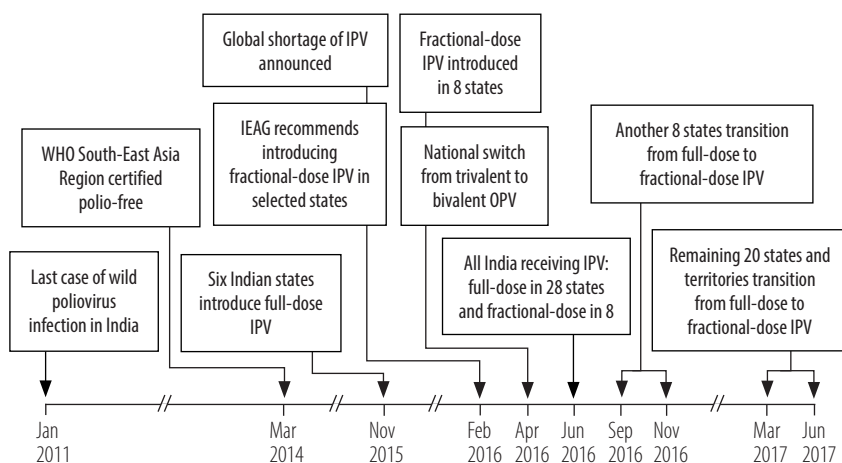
Global shortage of IPV announced

Fractional-dose IPV introduced in 8 states

WHO South-East Asia Region certified polio-free

IEAG recommends introducing fractional-dose IPV in selected states

National switch from trivalent to bivalent OPV

Another 8 states transition from full-dose to fractional-dose IPV

Last case of wild poliovirus infection in India

Six Indian states introduce full-dose IPV

All India receiving IPV: full-dose in 28 states and fractional-dose in 8

Remaining 20 states and territories transition from full-dose to fractional-dose IPV

Jan 2011

Mar 2014

Nov 2015

Feb 2016

Apr 2016

Jun 2016

Sep 2016

Nov 2016

Mar 2017

Jun 2017